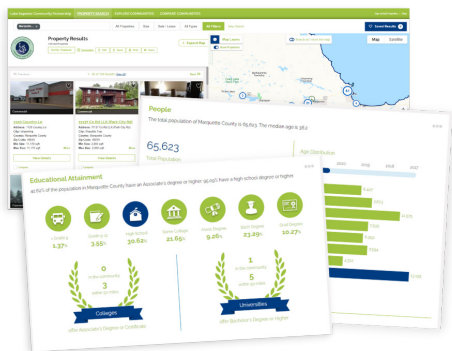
Lake Superior Community Partnership PROPERTY SEARCH EXPLORE COMMUNITIES COMPARE COMMUNITIES

Property Results

All Properties For Sale / Lease All Types All Filters Save Search Saved Results

Map Combo

Commercial

1234 Country Ln

2222 Co Rd LL (Bobs Bay Rd)

View Details View Details

People

The total population of Marquette County is 65,623. The median age is 38.2

65,623
Total Population

Age Distribution

Educational Attainment

40.6% of the population in Marquette County have an Associate's degree or higher. 95.9% have a high school degree or higher.

< Grade 9 1.37%
Grade 9-12 3.55%
High School 30.62%
Some College 21.65%
Assoc Degree 9.26%
Bach Degree 23.29%
Grad Degree 10.27%

0 in the community
3 within 50 miles
Colleges
offer Associate's Degree or Certificate

1 in the community
5 within 50 miles
Universities
offer Bachelor's Degree or Higher